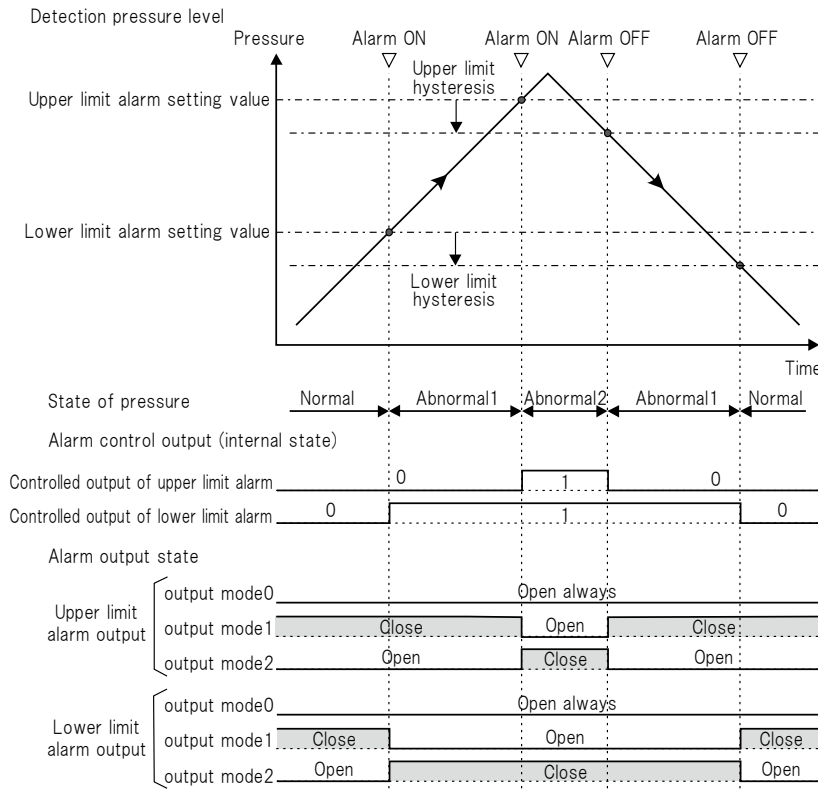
Detection pressure level

Pressure

Alarm ON

Alarm ON

Alarm OFF

Alarm OFF

Upper limit hysteresis

Upper limit alarm setting value

Lower limit alarm setting value

Lower limit hysteresis

Time

State of pressure

Normal

Abnormal1

Abnormal2

Abnormal1

Normal

Alarm control output (internal state)

Controlled output of upper limit alarm

0

1

0

Controlled output of lower limit alarm

0

1

0

Alarm output state

Upper limit alarm output

output mode0

Open always

output mode1

Close

Open

Close

output mode2

Open

Close

Open

Lower limit alarm output

output mode0

Open always

output mode1

Close

Open

Close

output mode2

Open

Close

Open